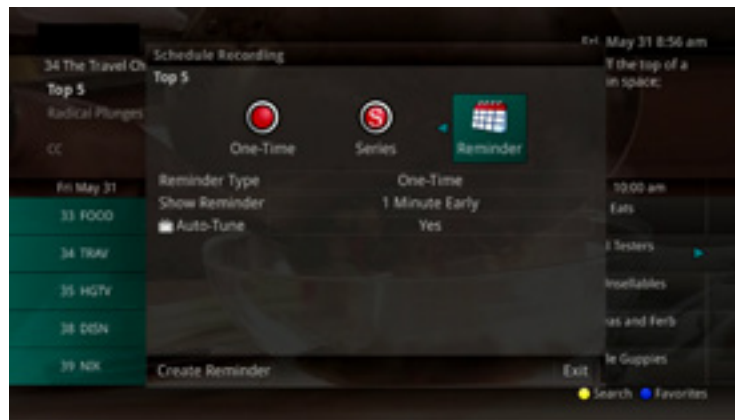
34 The Travel Ch
Top 5
Radical Plunges
CC

Fri May 31 8:56 am
ff the top of a
in space;

Schedule Recording
Top 5

One-Time
Series
Reminder

Reminder Type One-Time
Show Reminder 1 Minute Early
Auto-Tune Yes

Fri May 31
33 FOOD
34 TRAV
35 HGTV
38 DISN
39 NIK

10:00 am
Eats
l Testers
nsellables
as and Ferb
le Guppies

Create Reminder
Exit

Search Favorites